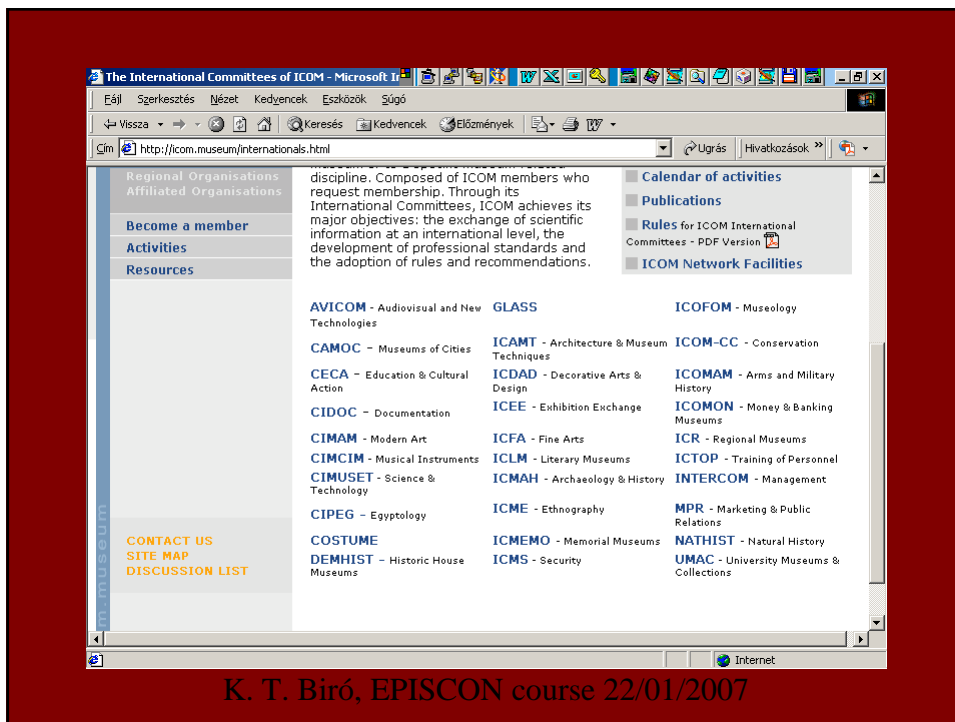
The International Committees of ICOM - Microsoft I

Fájl Szerkesztés Nézet Kedvencek Eszközök Súgó

Vissza Keresés Kedvencek Előzmények

Cím http://icom.museum/internationals.html Ugrás Hivatkozások

Regional Organisations
Affiliated Organisations

Become a member
Activities
Resources

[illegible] discipline. Composed of ICOM members who request membership. Through its International Committees, ICOM achieves its major objectives: the exchange of scientific information at an international level, the development of professional standards and the adoption of rules and recommendations.

Calendar of activities
Publications
Rules for ICOM International Committees - PDF Version
ICOM Network Facilities

AVICOM - Audiovisual and New Technologies
CAMOC - Museums of Cities
CECA - Education & Cultural Action
CIDOC - Documentation
CIMAM - Modern Art
CIMCIM - Musical Instruments
CIMUSET - Science & Technology
CIPEG - Egyptology
COSTUME
DEMHIST - Historic House Museums

GLASS
ICAMT - Architecture & Museum Techniques
ICDAD - Decorative Arts & Design
ICEE - Exhibition Exchange
ICFA - Fine Arts
ICLM - Literary Museums
ICMAH - Archaeology & History
ICME - Ethnography
ICMEMO - Memorial Museums
ICMS - Security

ICOFOM - Museology
ICOM-CC - Conservation
ICOMAM - Arms and Military History
ICOMON - Money & Banking Museums
ICR - Regional Museums
ICTOP - Training of Personnel
INTERCOM - Management
MPR - Marketing & Public Relations
NATHIST - Natural History
UMAC - University Museums & Collections

m.museum

CONTACT US
SITE MAP
DISCUSSION LIST

Internet

K. T. Biró, EPISCON course 22/01/2007